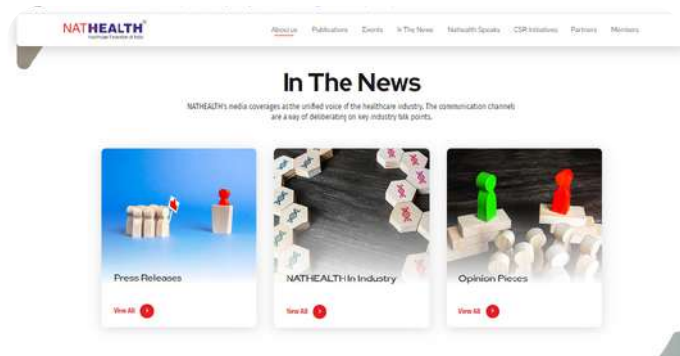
NATHEALTH
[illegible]

About us Publications Events In The News Nathealth Speaks CSR Initiatives Partners Members

In The News

NATHEALTH's media coverages as the unified voice of the healthcare industry. The communication channels are a way of deliberating on key industry talk points.

Press Releases

View All

NATHEALTH In Industry

View All

Opinion Pieces

View All